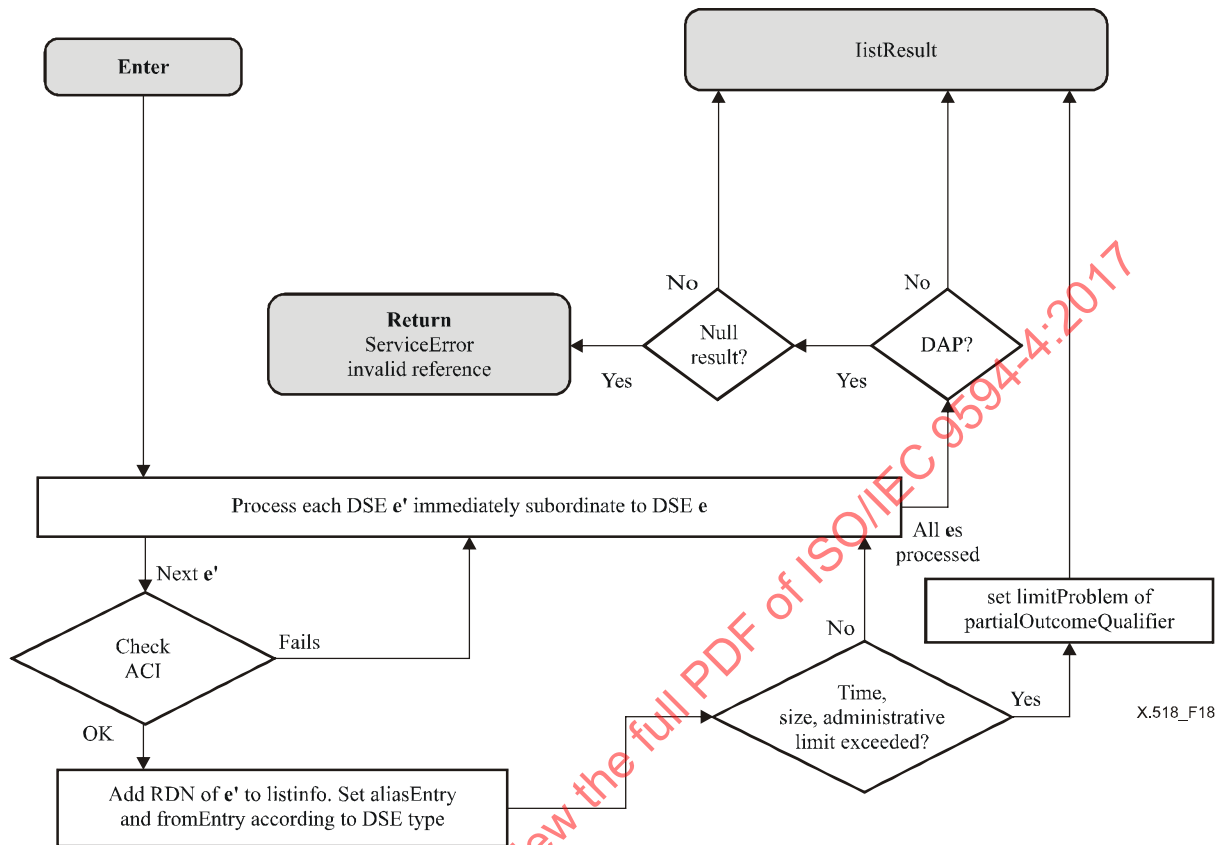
Enter

listResult

No

No

Return
ServiceError
invalid reference

Null result?

DAP?

Yes

Yes

Process each DSE e' immediately subordinate to DSE e

All es processed

Next e'

set limitProblem of partialOutcomeQualifier

Check ACI

Fails

No

Time, size, administrative limit exceeded?

Yes

X.518_F18

OK

Add RDN of e' to listinfo. Set aliasEntry and fromEntry according to DSE type

ew the full PDF of ISO/IEC 9594-4:2017